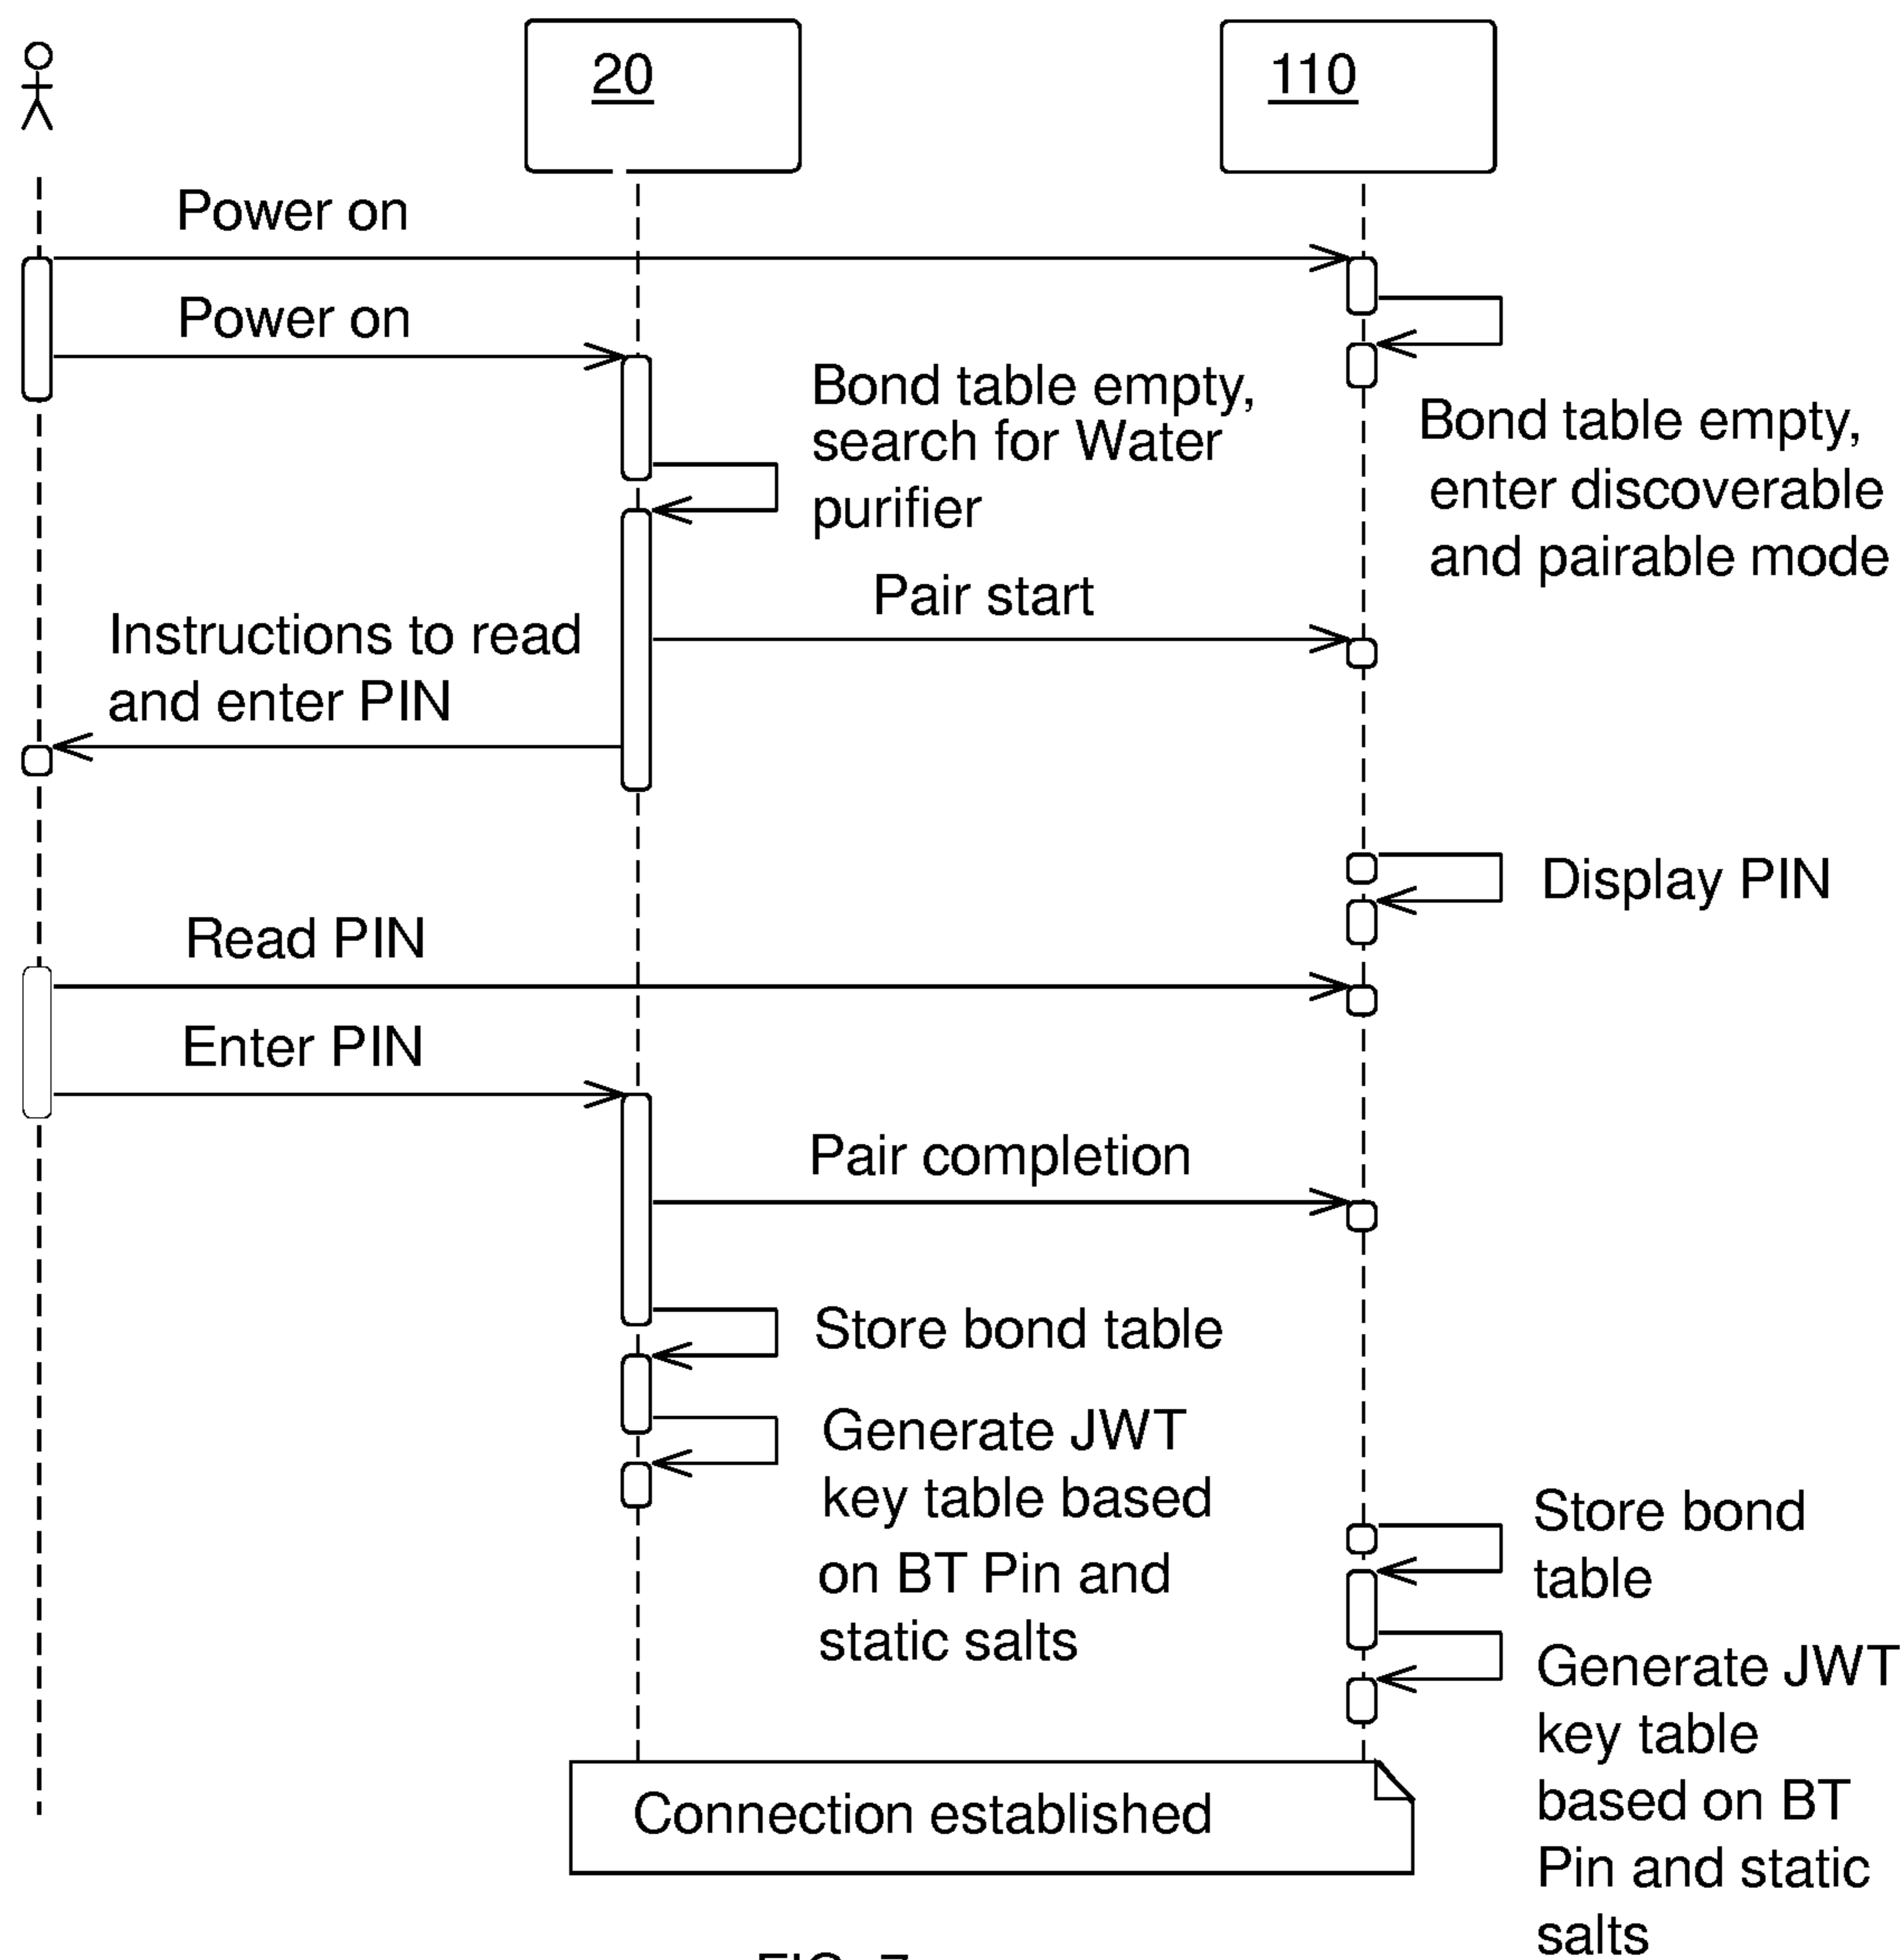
20

110

Power on

Power on

Bond table empty, search for Water purifier

Bond table empty, enter discoverable and pairable mode

Pair start

Instructions to read and enter PIN

Display PIN

Read PIN

Enter PIN

Pair completion

Store bond table

Generate JWT key table based on BT Pin and static salts

Store bond table

Generate JWT key table based on BT Pin and static salts

Connection established

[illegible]